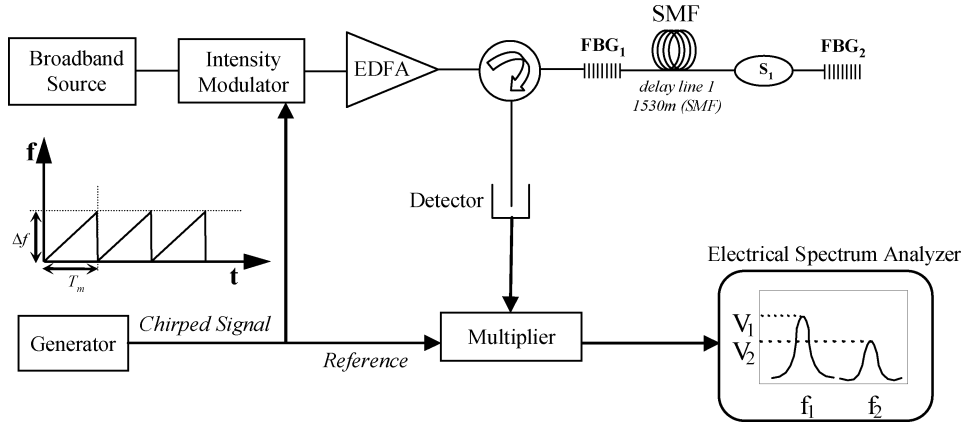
Broadband Source

Intensity Modulator

EDFA

$FBG_1$

SMF

delay line 1
1530m (SMF)

$S_1$

$FBG_2$

f

$\Delta f$

$T_m$

t

Detector

Electrical Spectrum Analyzer

Generator

Chirped Signal

Reference

Multiplier

$V_1$

$V_2$

$f_1$

$f_2$